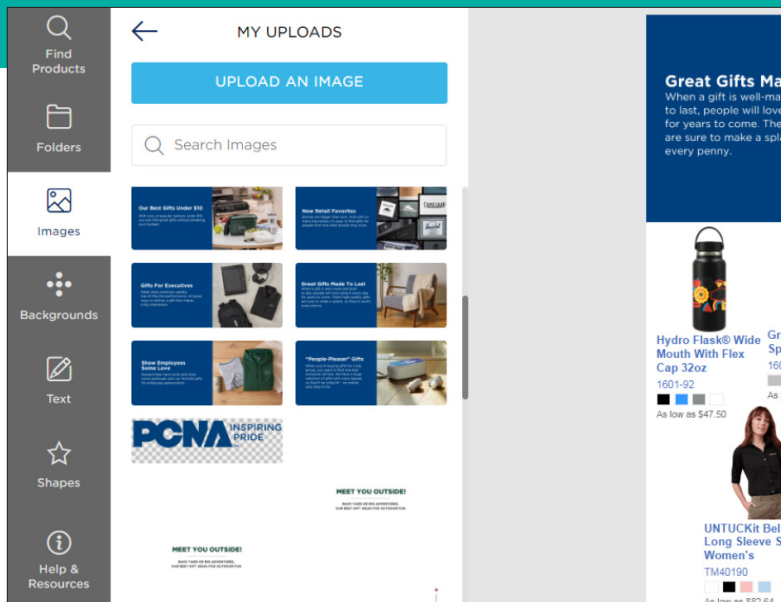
Find Products

Folders

Images

Backgrounds

Text

Shapes

Help & Resources

MY UPLOADS

UPLOAD AN IMAGE

Search Images

Our Best Gifts Under $10

New Retail Favorites

Gifts For Executives

Great Gifts Made To Last

Show Employees Some Love

"People-Pleaser" Gifts

PCNA INSPIRING PRIDE

MEET YOU OUTSIDE!

MEET YOU OUTSIDE!

Great Gifts Ma

When a gift is well-ma to last, people will love for years to come. The are sure to make a spla every penny.

Hydro Flask® Wide Mouth With Flex Cap 32oz

1601-92

As low as $47.50

Gr Sp

160

As

UNTUCKit Bel Long Sleeve S Women's

TM40190

As low as $82.64